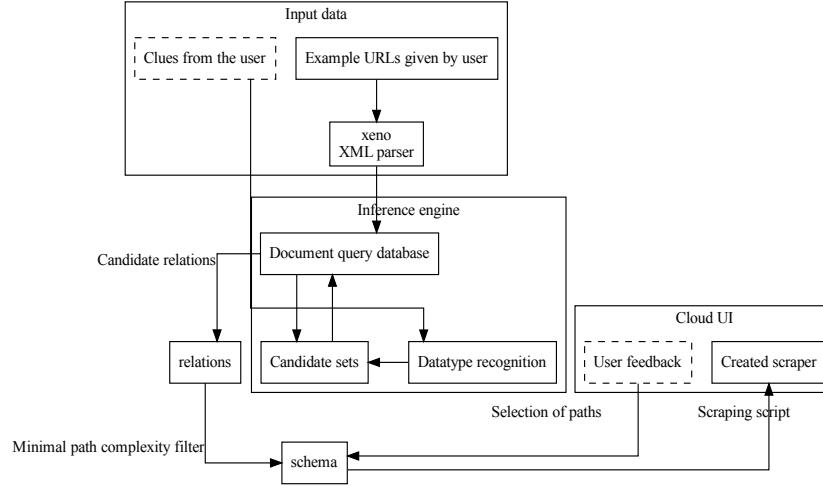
Input data

Clues from the user

Example URLs given by user

xeno
XML parser

Inference engine

Candidate relations

Document query database

Cloud UI

relations

Candidate sets

Datatype recognition

User feedback

Created scraper

Selection of paths

Scraping script

Minimal path complexity filter

schema